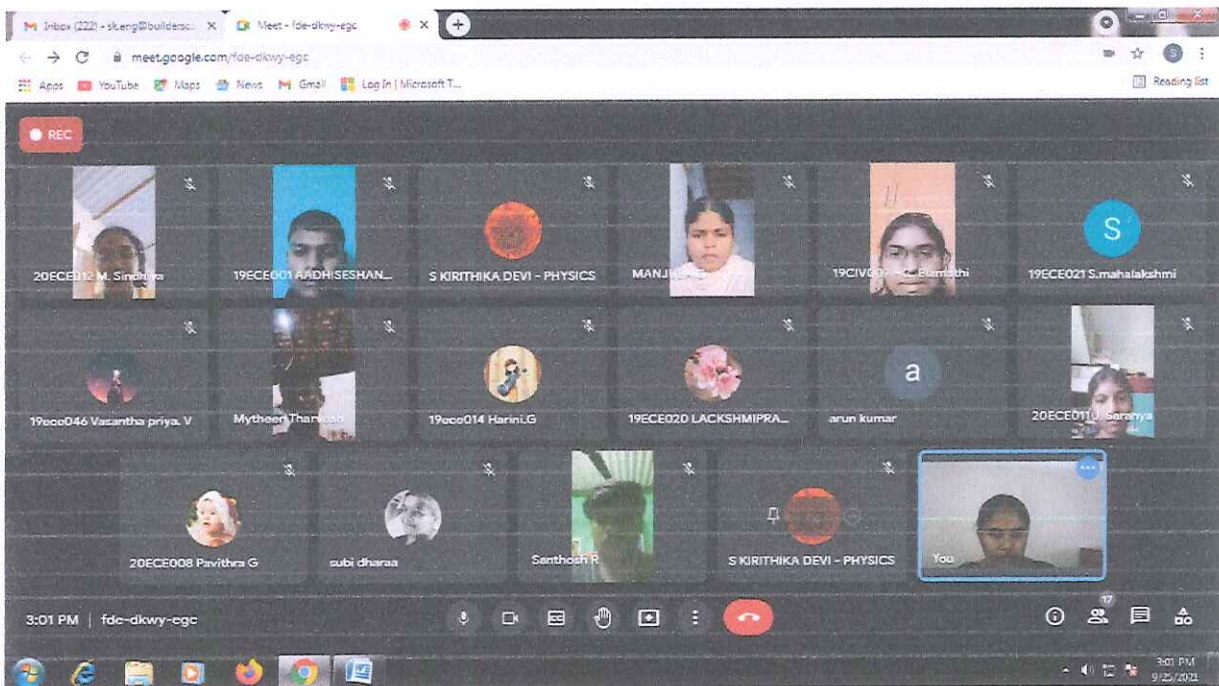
Inbox (222) - sk.eng@builderscs ×
Meet - fde-dkwy-egc ×
meet.google.com/fde-dkwy-egc
Apps YouTube Maps News Gmail Log In | Microsoft T...
Reading list

REC

20ECE012 M. Sindhiya
19ECE001 AADHISESHAN...
S KIRITHIKA DEVI - PHYSICS
MANJ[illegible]
19CIV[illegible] Bamathi
S
19ECE021 S.mahalakshmi

19eco046 Vasantha priya. V
Mytheen Tharvesh
19eco014 Harini.G
19ECE020 LACKSHMIPRA...
a
arun kumar
20ECE011 Saranya

20ECE008 Pavithra G
subi dharaa
Santhosh R
S KIRITHIKA DEVI - PHYSICS
You

3:01 PM | fde-dkwy-egc
17

3:01 PM
9/25/2021